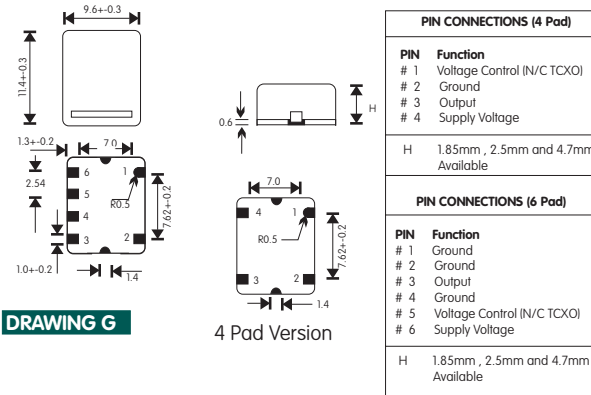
9.6+-0.3

11.4+-0.3

1.3+-0.2

7.0

2.54

6

5

4

3

1

2

R0.5

7.62+-0.2

1.0+-0.2

1.4

DRAWING G

0.6

H

7.0

4

1

R0.5

7.62+-0.2

3

2

1.4

4 Pad Version

PIN CONNECTIONS (4 Pad)

| PIN | Function |
|---|---|
| # 1 | Voltage Control (N/C TCXO) |
| # 2 | Ground |
| # 3 | Output |
| # 4 | Supply Voltage |

H 1.85mm , 2.5mm and 4.7mm Available

PIN CONNECTIONS (6 Pad)

| PIN | Function |
|---|---|
| # 1 | Ground |
| # 2 | Ground |
| # 3 | Output |
| # 4 | Ground |
| # 5 | Voltage Control (N/C TCXO) |
| # 6 | Supply Voltage |

H 1.85mm , 2.5mm and 4.7mm Available